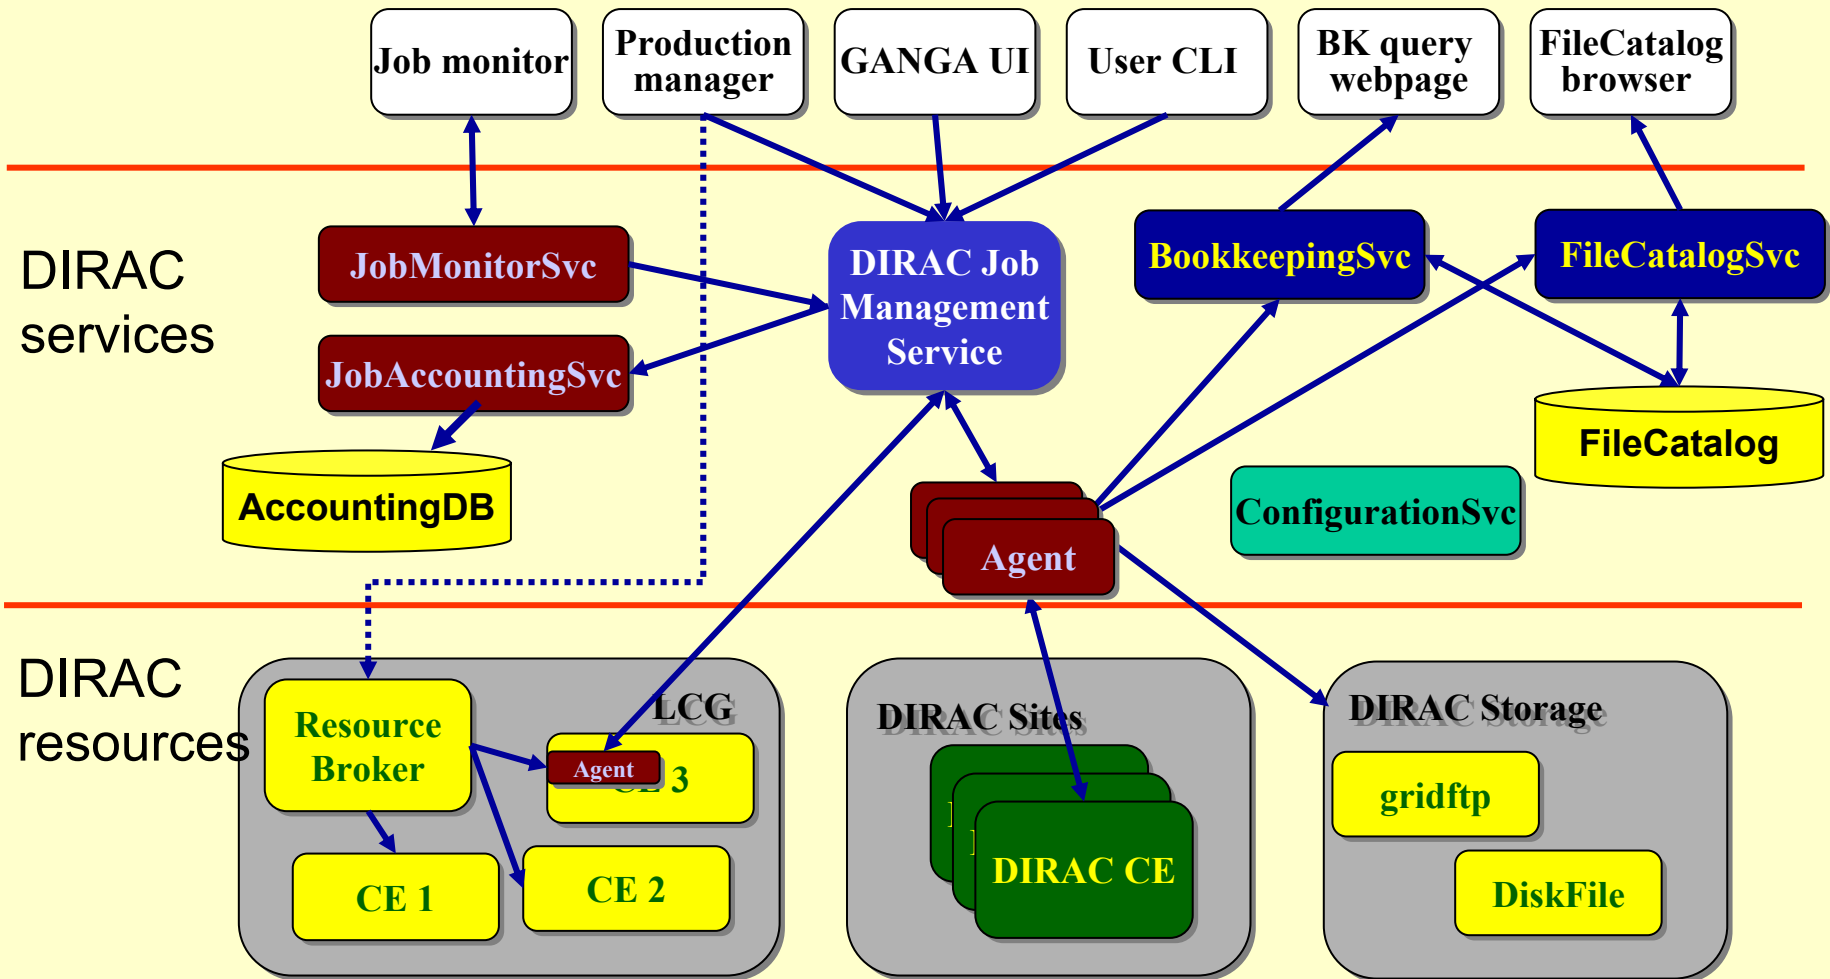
Job monitor

Production manager

GANGA UI

User CLI

BK query webpage

FileCatalog browser

DIRAC services

JobMonitorSvc

JobAccountingSvc

AccountingDB

DIRAC Job Management Service

BookkeepingSvc

FileCatalogSvc

FileCatalog

Agent

ConfigurationSvc

DIRAC resources

Resource Broker

LCG

Agent

CE 3

CE 1

CE 2

DIRAC Sites

DIRAC CE

DIRAC Storage

gridftp

DiskFile